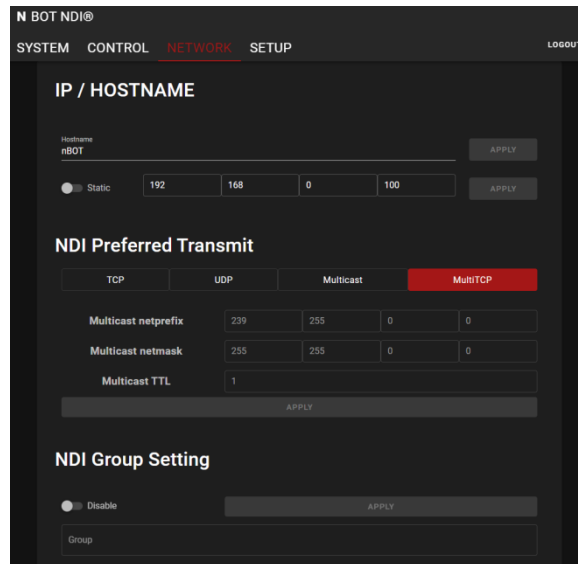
N BOT NDI®

SYSTEM CONTROL NETWORK SETUP LOGOUT

IP / HOSTNAME

Hostname
nBOT

APPLY

Static 192 168 0 100 APPLY

NDI Preferred Transmit

| TCP | UDP | Multicast | MultiTCP |
|---|---|---|---|

| Multicast netprefix | 239 | 255 | 0 | 0 |
|---|---|---|---|---|
| Multicast netmask | 255 | 255 | 0 | 0 |
| Multicast TTL | 1 | | | |

APPLY

NDI Group Setting

Disable APPLY

Group